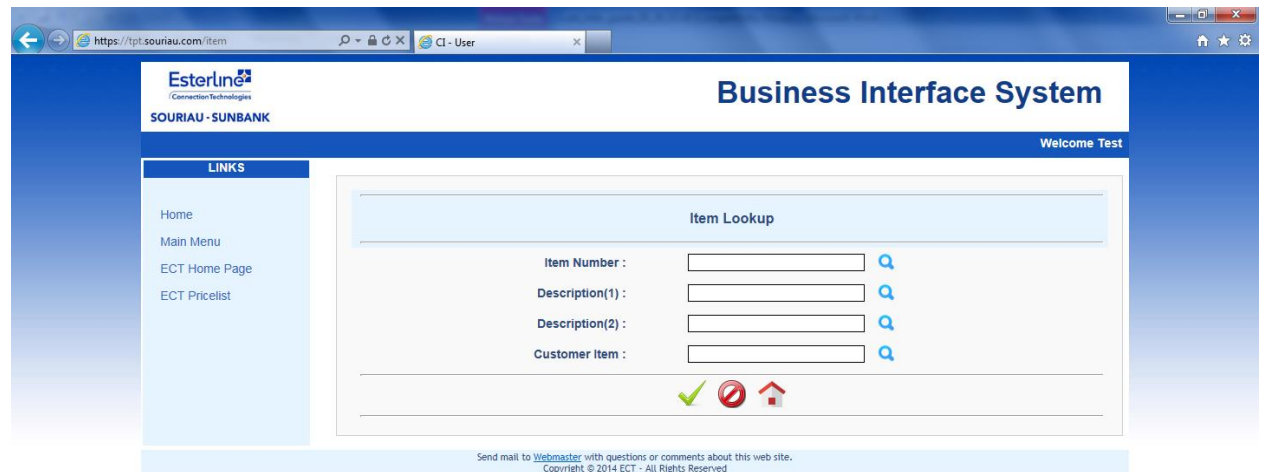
https://tpt.souriau.com/item

CI - User

Esterline
Connection Technologies
SOURIAU - SUNBANK

Business Interface System

Welcome Test

LINKS

Home
Main Menu
ECT Home Page
ECT Pricelist

Item Lookup

Item Number :
Description(1) :
Description(2) :
Customer Item :

Send mail to Webmaster with questions or comments about this web site.
Copyright © 2014 ECT - All Rights Reserved